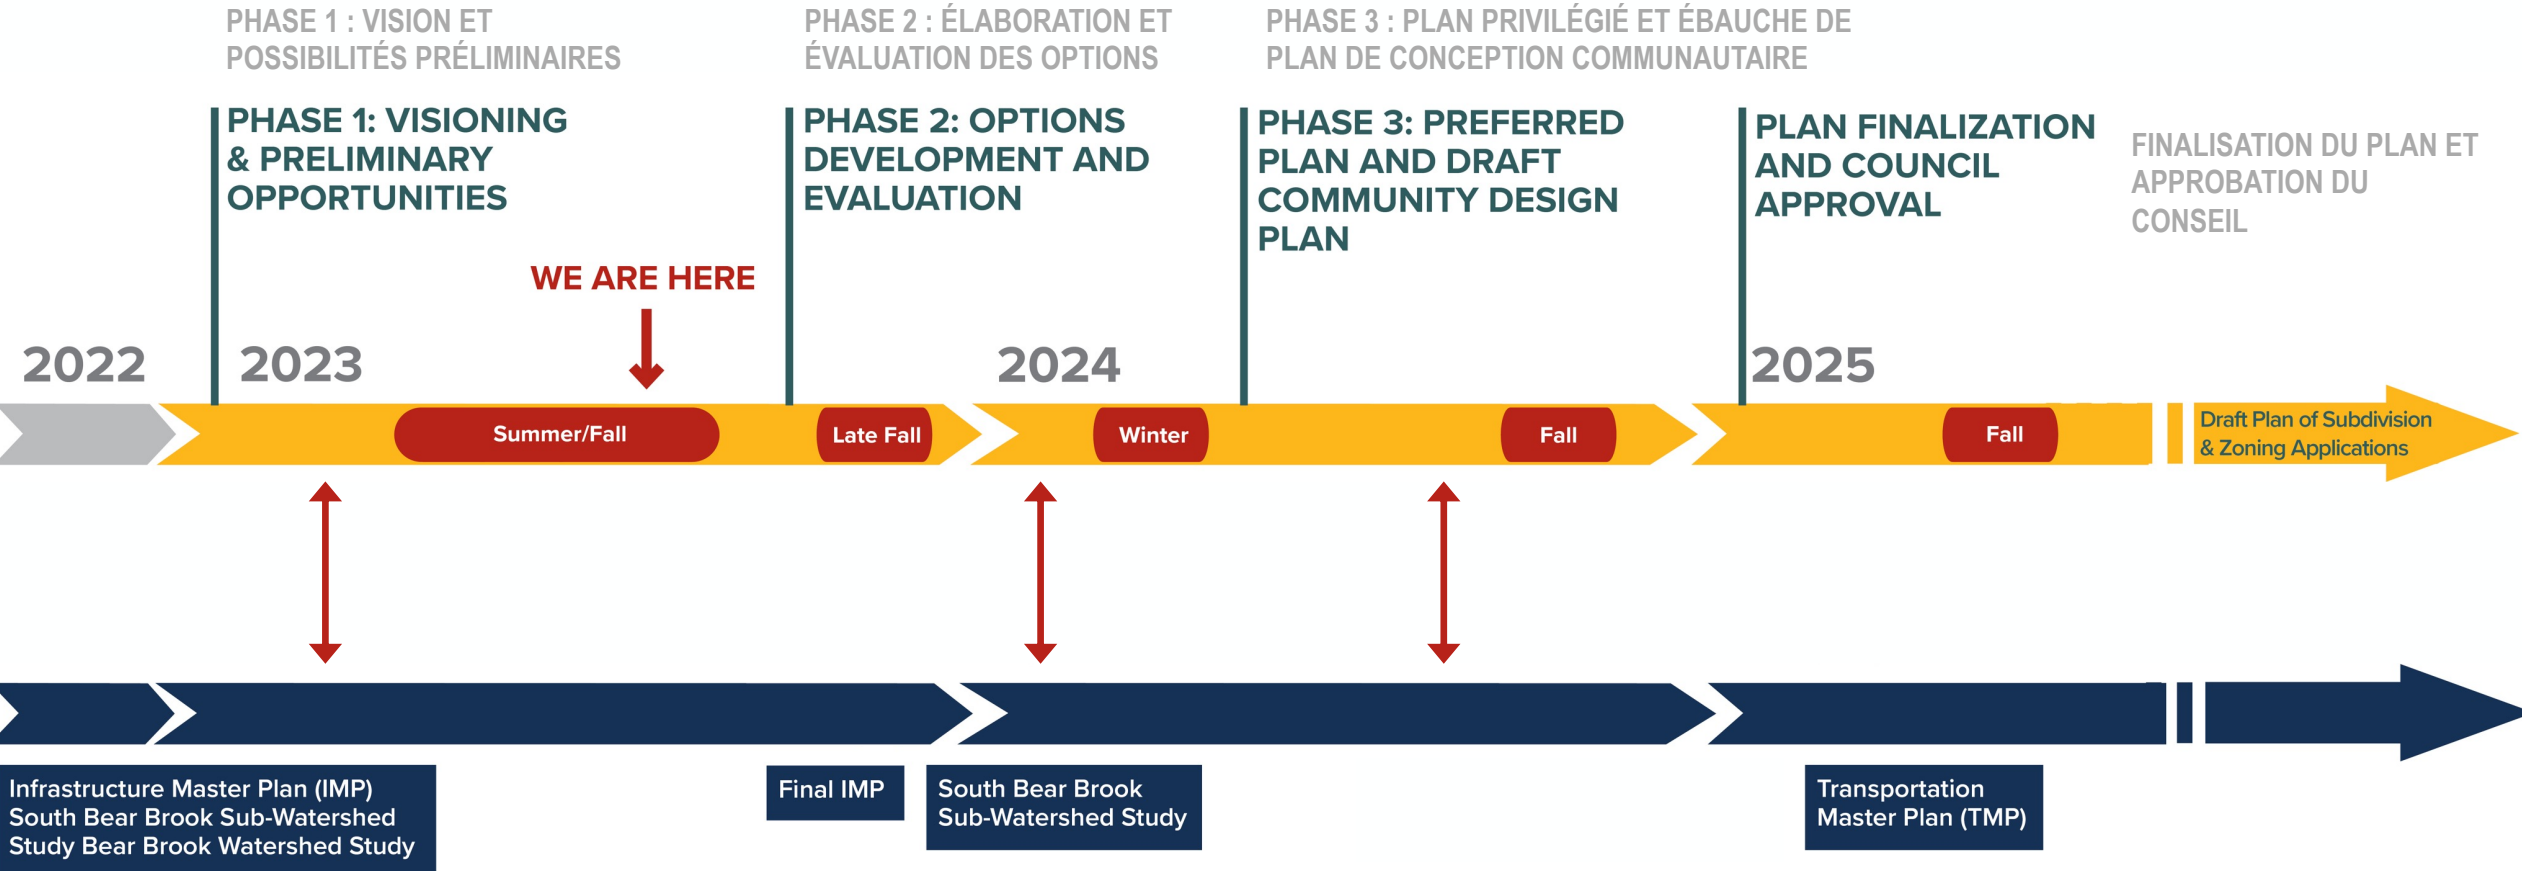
PHASE 1 : VISION ET POSSIBILITÉS PRÉLIMINAIRES

PHASE 2 : ÉLABORATION ET ÉVALUATION DES OPTIONS

PHASE 3 : PLAN PRIVILÉGIÉ ET ÉBAUCHE DE PLAN DE CONCEPTION COMMUNAUTAIRE

PHASE 1: VISIONING & PRELIMINARY OPPORTUNITIES

PHASE 2: OPTIONS DEVELOPMENT AND EVALUATION

PHASE 3: PREFERRED PLAN AND DRAFT COMMUNITY DESIGN PLAN

PLAN FINALIZATION AND COUNCIL APPROVAL

FINALISATION DU PLAN ET APPROBATION DU CONSEIL

WE ARE HERE

2022

2023

2024

2025

Summer/Fall

Late Fall

Winter

Fall

Fall

Draft Plan of Subdivision & Zoning Applications

Infrastructure Master Plan (IMP) South Bear Brook Sub-Watershed Study Bear Brook Watershed Study

Final IMP

South Bear Brook Sub-Watershed Study

Transportation Master Plan (TMP)